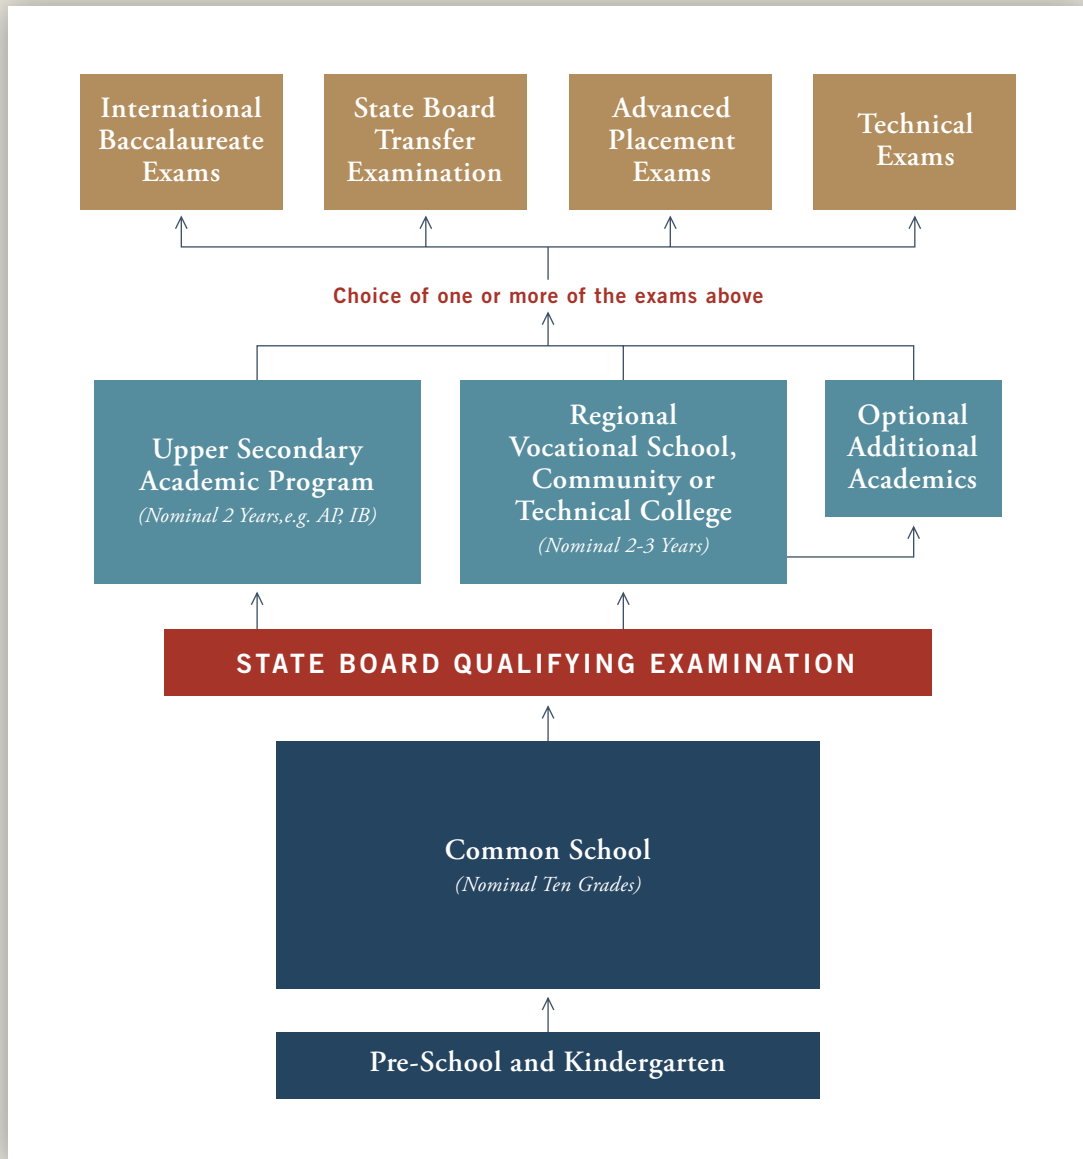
International Baccalaureate Exams

State Board Transfer Examination

Advanced Placement Exams

Technical Exams

Choice of one or more of the exams above

Upper Secondary Academic Program
(Nominal 2 Years,e.g. AP, IB)

Regional Vocational School, Community or Technical College
(Nominal 2-3 Years)

Optional Additional Academics

STATE BOARD QUALIFYING EXAMINATION

Common School
(Nominal Ten Grades)

Pre-School and Kindergarten